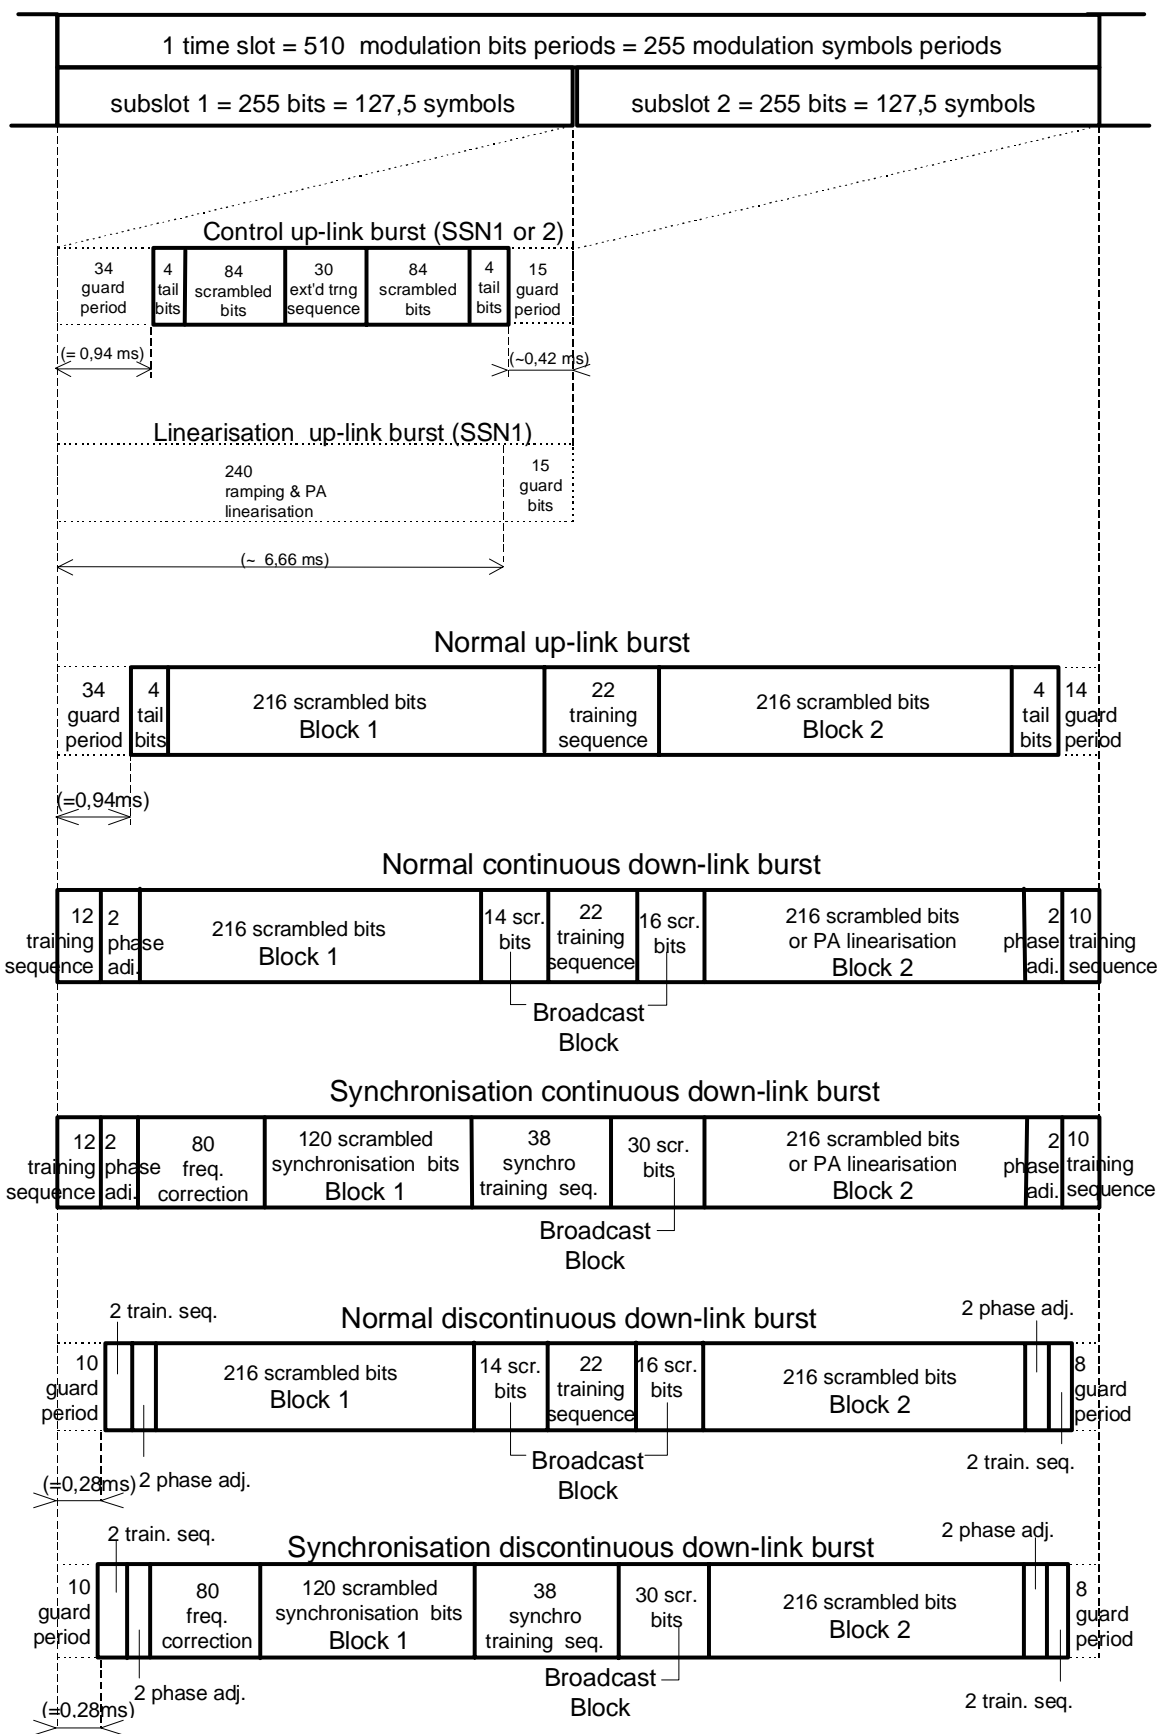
1 time slot = 510 modulation bits periods = 255 modulation symbols periods

subslot 1 = 255 bits = 127,5 symbols

subslot 2 = 255 bits = 127,5 symbols

Control up-link burst (SSN1 or 2)

34 guard period | 4 tail bits | 84 scrambled bits | 30 ext'd trng sequence | 84 scrambled bits | 4 tail bits | 15 guard period

(= 0,94 ms)

(~0,42 ms)

Linearisation up-link burst (SSN1)

240 ramping & PA linearisation | 15 guard bits

(~ 6,66 ms)

Normal up-link burst

34 guard period | 4 tail bits | 216 scrambled bits Block 1 | 22 training sequence | 216 scrambled bits Block 2 | 4 tail bits | 14 guard period

(=0,94ms)

Normal continuous down-link burst

12 training sequence | 2 phase adj. | 216 scrambled bits Block 1 | 14 scr. bits | 22 training sequence | 16 scr. bits | 216 scrambled bits or PA linearisation Block 2 | 2 phase adj. | 10 training sequence

Broadcast Block

Synchronisation continuous down-link burst

12 training sequence | 2 phase adj. | 80 freq. correction | 120 scrambled synchronisation bits Block 1 | 38 synchro training seq. | 30 scr. bits | 216 scrambled bits or PA linearisation Block 2 | 2 phase adj. | 10 training sequence

Broadcast Block

Normal discontinuous down-link burst

2 train. seq.

2 phase adj.

10 guard period | 216 scrambled bits Block 1 | 14 scr. bits | 22 training sequence | 16 scr. bits | 216 scrambled bits Block 2 | 8 guard period

2 phase adj.

2 train. seq.

Broadcast Block

(=0,28ms)

Synchronisation discontinuous down-link burst

2 train. seq.

2 phase adj.

10 guard period | 80 freq. correction | 120 scrambled synchronisation bits Block 1 | 38 synchro training seq. | 30 scr. bits | 216 scrambled bits Block 2 | 8 guard period

2 phase adj.

2 train. seq.

Broadcast Block

(=0,28ms)